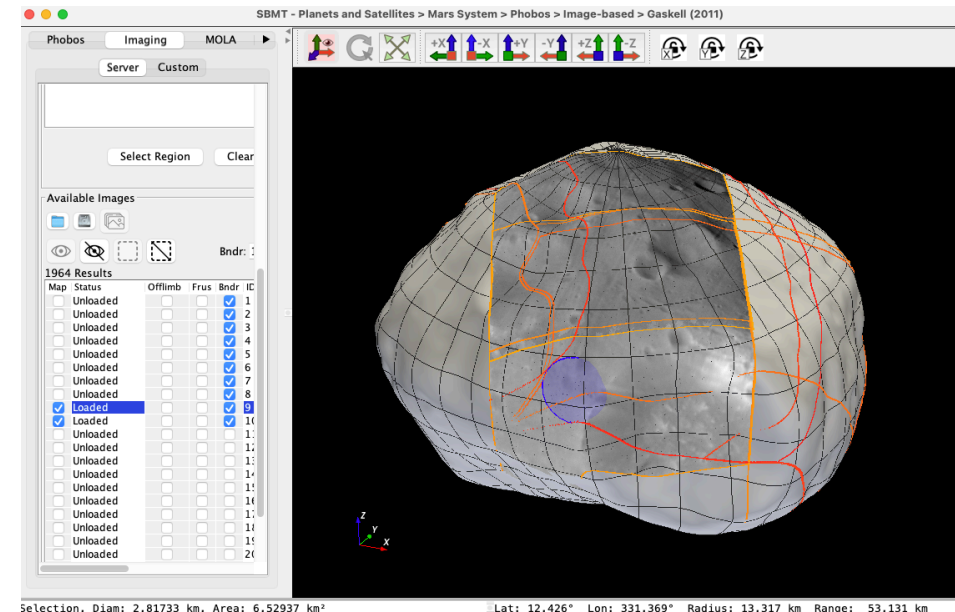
SBMT - Planets and Satellites > Mars System > Phobos > Image-based > Gaskell (2011)

Phobos | Imaging | MOLA

Server | Custom

Select Region | Clear

Available Images

Bndr: 1

1964 Results

| Map | Status | Offlimb | Frus | Bndr | ID |
|---|---|---|---|---|---|
| | Unloaded | | | ✓ | 1 |
| | Unloaded | | | ✓ | 2 |
| | Unloaded | | | ✓ | 3 |
| | Unloaded | | | ✓ | 4 |
| | Unloaded | | | ✓ | 5 |
| | Unloaded | | | ✓ | 6 |
| | Unloaded | | | ✓ | 7 |
| | Unloaded | | | ✓ | 8 |
| ✓ | Loaded | | | ✓ | 9 |
| ✓ | Loaded | | | ✓ | 10 |
| | Unloaded | | | | 11 |
| | Unloaded | | | | 12 |
| | Unloaded | | | | 13 |
| | Unloaded | | | | 14 |
| | Unloaded | | | | 15 |
| | Unloaded | | | | 16 |
| | Unloaded | | | | 17 |
| | Unloaded | | | | 18 |
| | Unloaded | | | | 19 |
| | Unloaded | | | | 20 |

+X -X +Y -Y +Z -Z

X Y Z

Z Y X

Selection. Diam: 2.81733 km. Area: 6.52937 km²

Lat: 12.426° Lon: 331.369° Radius: 13.317 km Range: 53.131 km